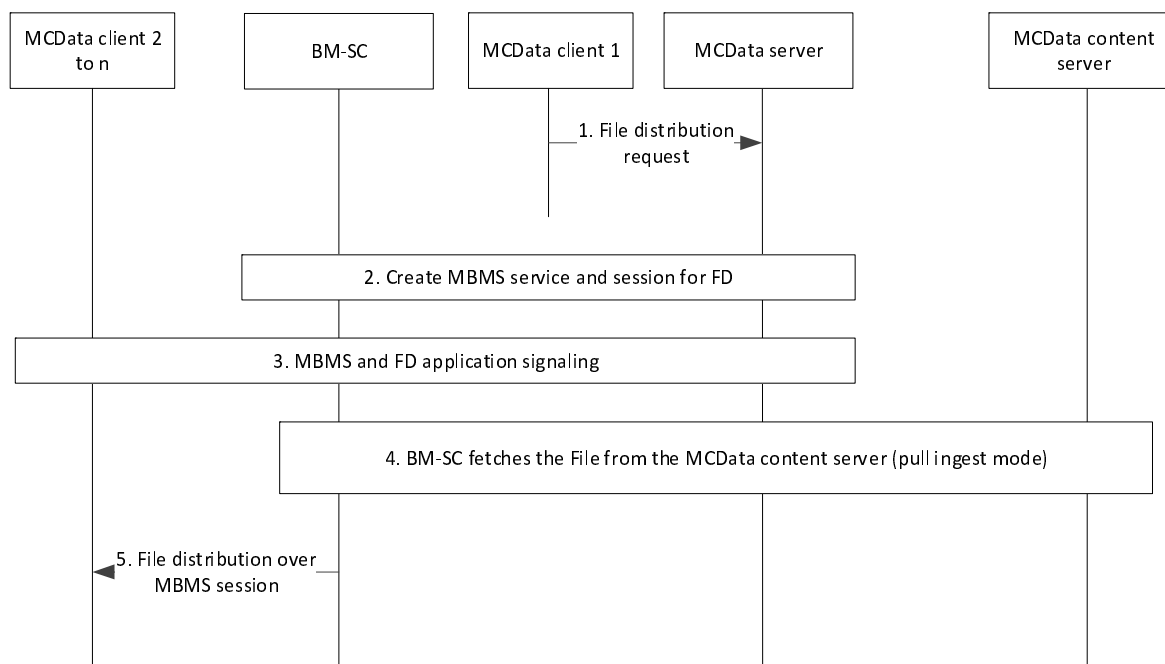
MCData client 2 to n

BM-SC

MCData client 1

MCData server

MCData content server

1. File distribution request

2. Create MBMS service and session for FD

3. MBMS and FD application signaling

4. BM-SC fetches the File from the MCData content server (pull ingest mode)

5. File distribution over MBMS session